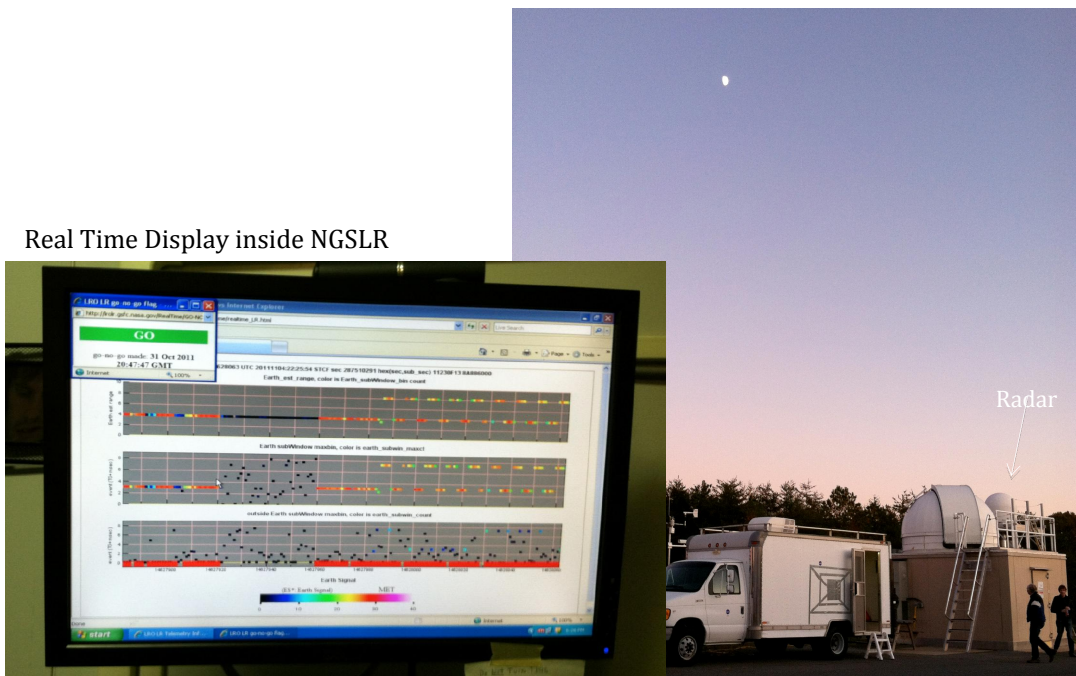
Real Time Display inside NGSLR

LRO LR go-no-go Flag

http://lrolr.gsfc.nasa.gov/RealTime/GO-NC

GO

go-no-go mode: 31 Oct 2011
20:47:47 GMT

Internet

Internet Explorer

realtime_LR.html

Live Search

Page Tools

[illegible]28063 UTC 20111104:22:25:54 STCF sec 287510291 hex(sec_sub_sec) 11230F13:88886000

Earth_est_range, color is Earth_subWindow_bin count

Earth subWindow maxbin, color is earth_subwin_max

outside Earth subWindow maxbin, color is earth_subwin_count

Earth Signal

(ET* Earth Signal)

MET

0 10 20 30 40 50

Internet

start

LRO LR Telemetry Inf...

LRO LR go-no-go Flag...

Radar